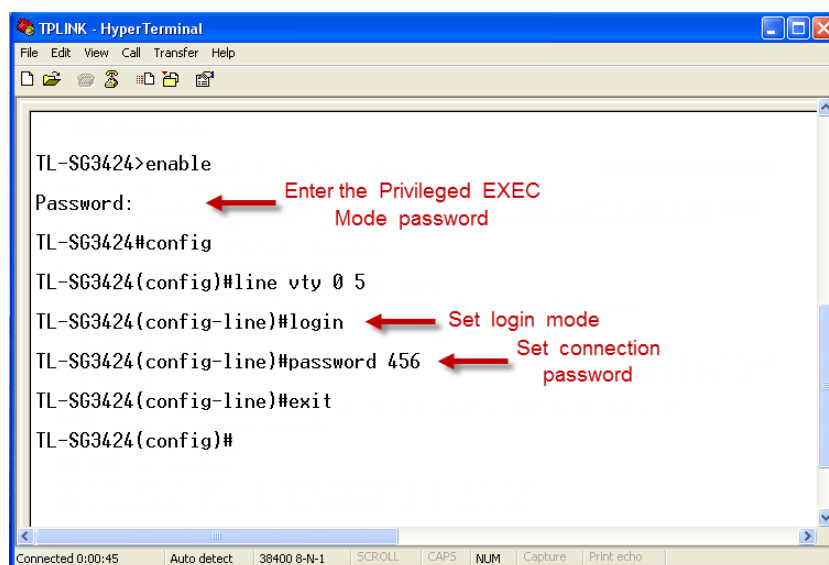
TPLINK - HyperTerminal

File Edit View Call Transfer Help

TL-SG3424>enable

Password:

Enter the Privileged EXEC Mode password

TL-SG3424#config

TL-SG3424(config)#line vty 0 5

TL-SG3424(config-line)#login

Set login mode

TL-SG3424(config-line)#password 456

Set connection password

TL-SG3424(config-line)#exit

TL-SG3424(config)#

Connected 0:00:45 | Auto detect | 38400 8-N-1 | SCROLL | CAPS | NUM | Capture | Print echo